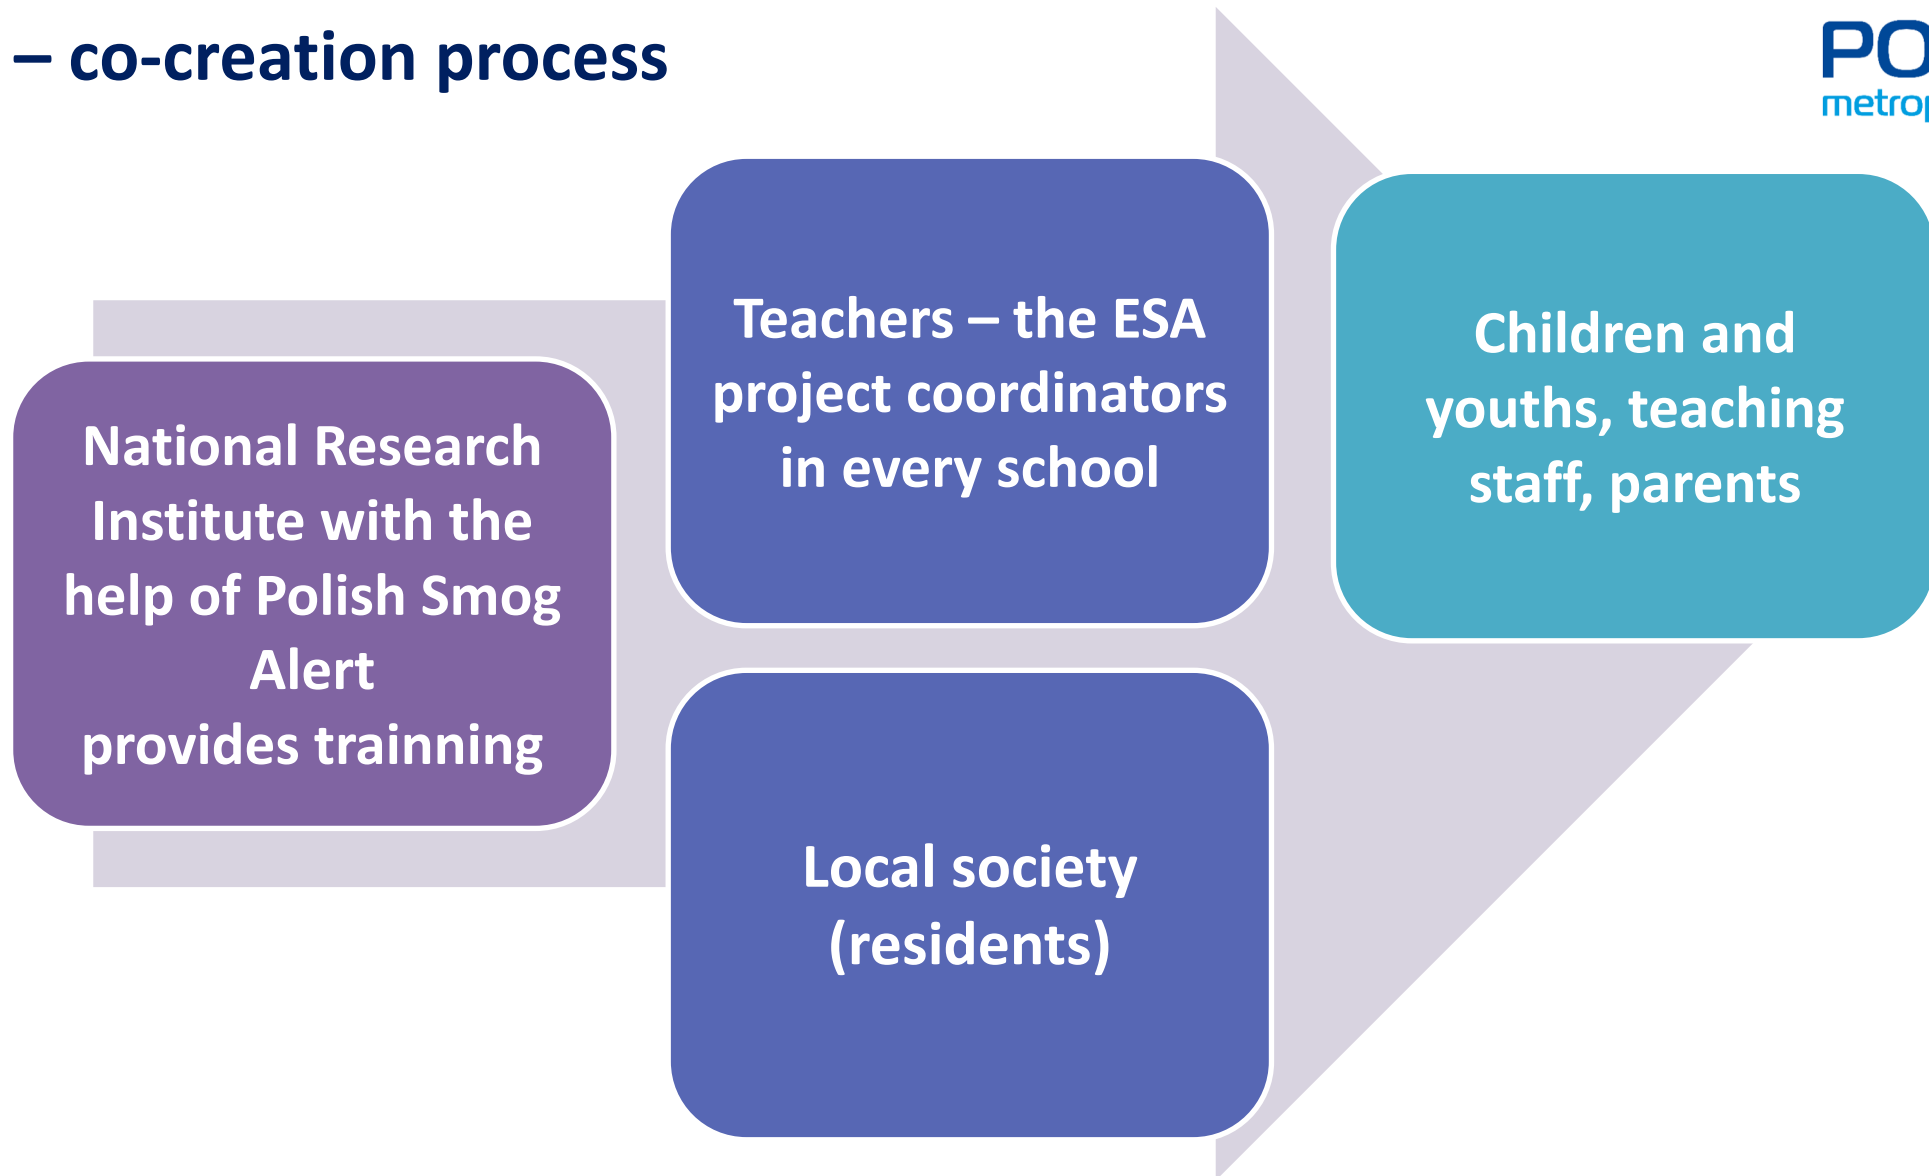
– co-creation process

PO
metro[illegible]

National Research Institute with the help of Polish Smog Alert provides trainning

Teachers – the ESA project coordinators in every school

Local society (residents)

Children and youths, teaching staff, parents